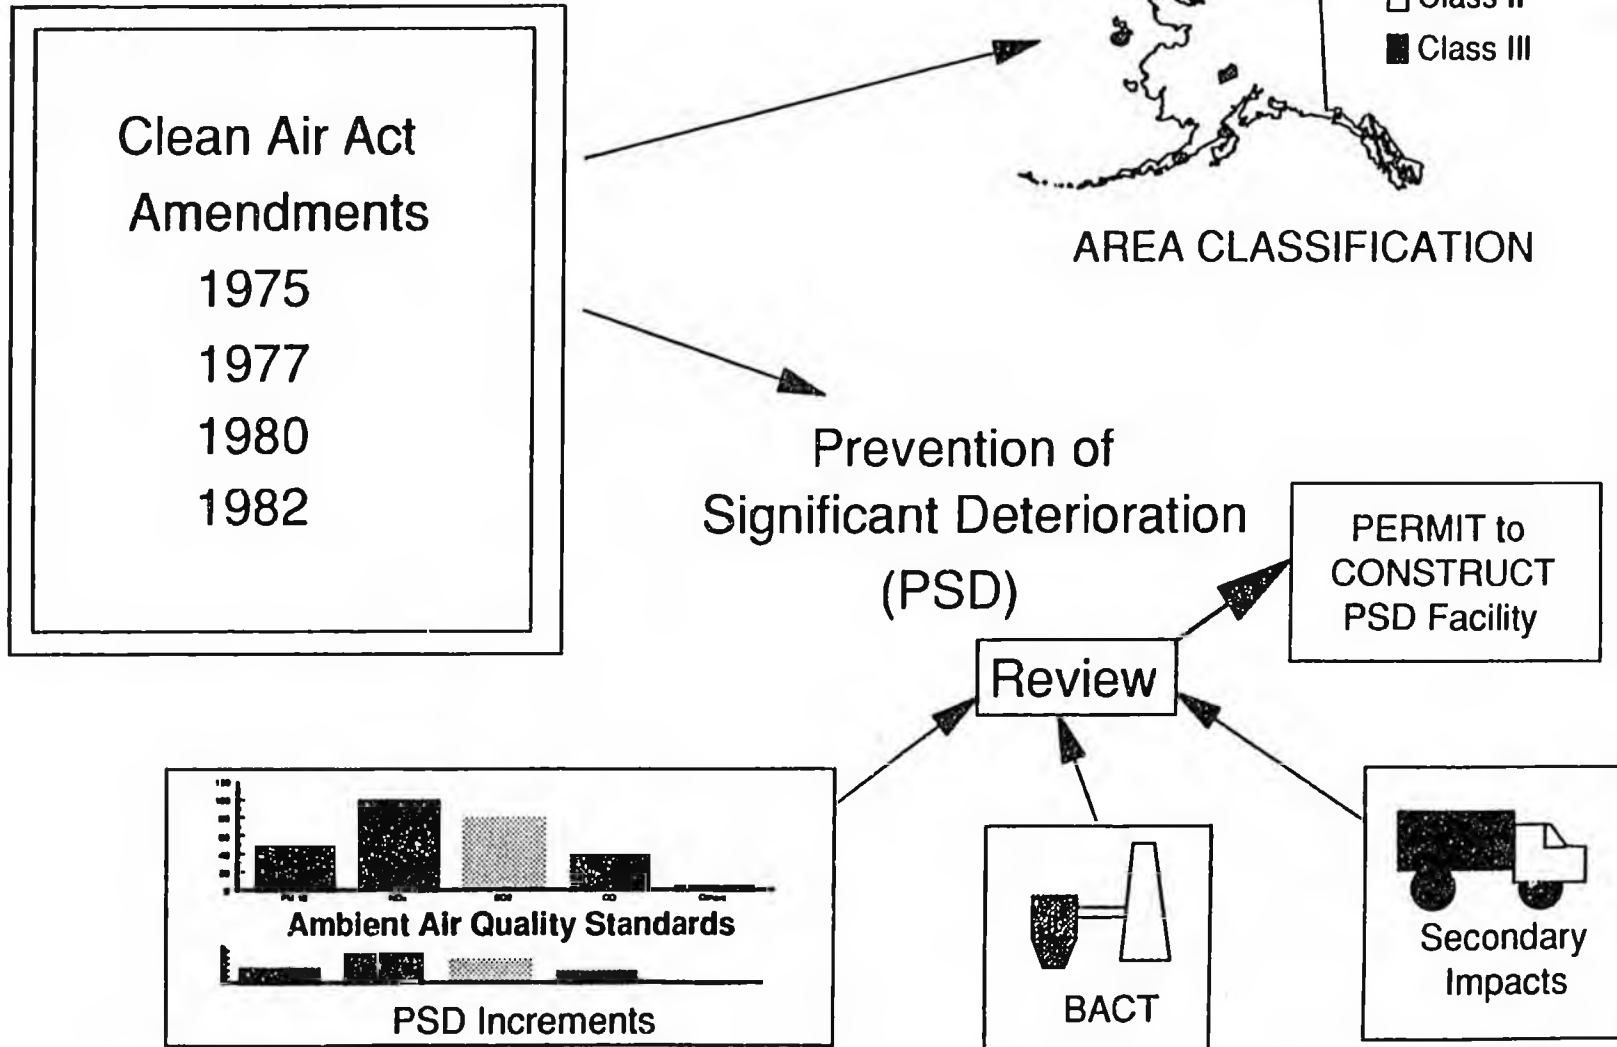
Clean Air Act Amendments
1975
1977
1980
1982

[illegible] Class II
Class III

AREA CLASSIFICATION

Prevention of Significant Deterioration (PSD)

PERMIT to CONSTRUCT PSD Facility

Review

Ambient Air Quality Standards

PSD Increments

BACT

Secondary Impacts